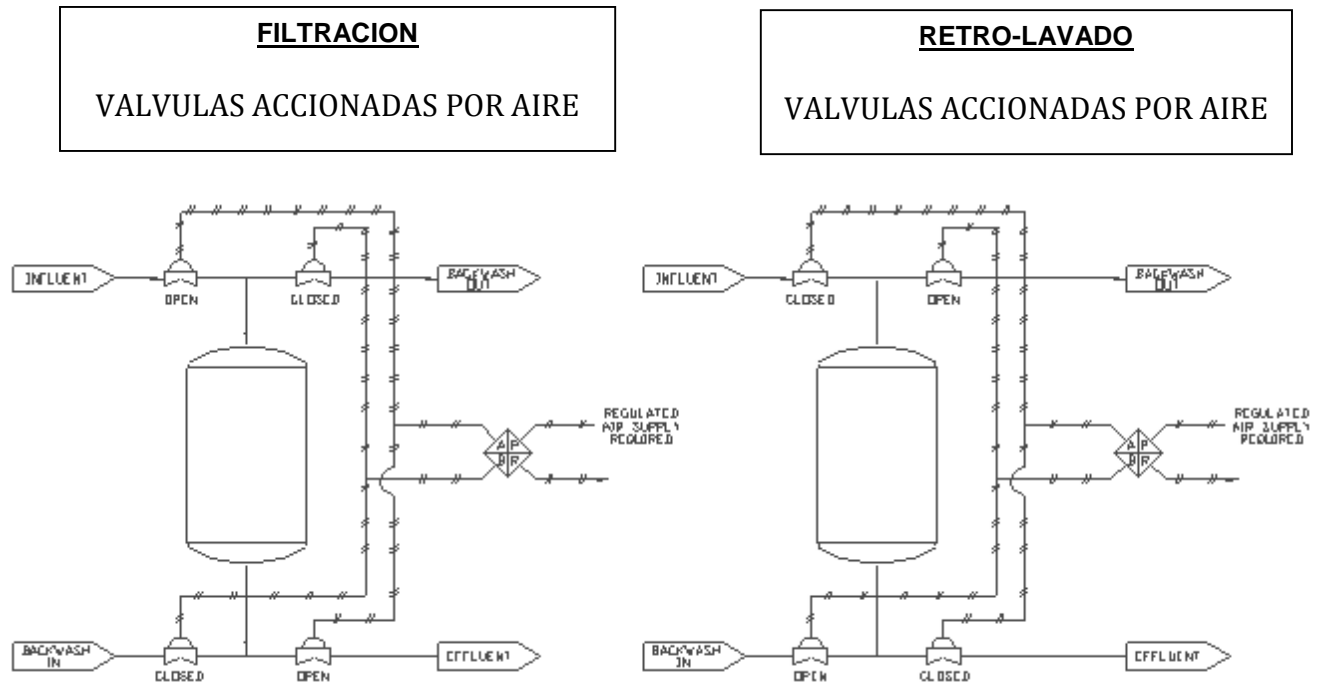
**FILTRACION**

VALVULAS ACCIONADAS POR AIRE

**RETRO-LAVADO**

VALVULAS ACCIONADAS POR AIRE

INFLUENT
OPEN
CLOSED
BACKWASH OUT
REGULATED AIR SUPPLY REQUIRED
A P
B R
BACKWASH IN
CLOSED
OPEN
EFFLUENT

INFLUENT
CLOSED
OPEN
BACKWASH OUT
REGULATED AIR SUPPLY REQUIRED
A P
B R
BACKWASH IN
OPEN
CLOSED
EFFLUENT